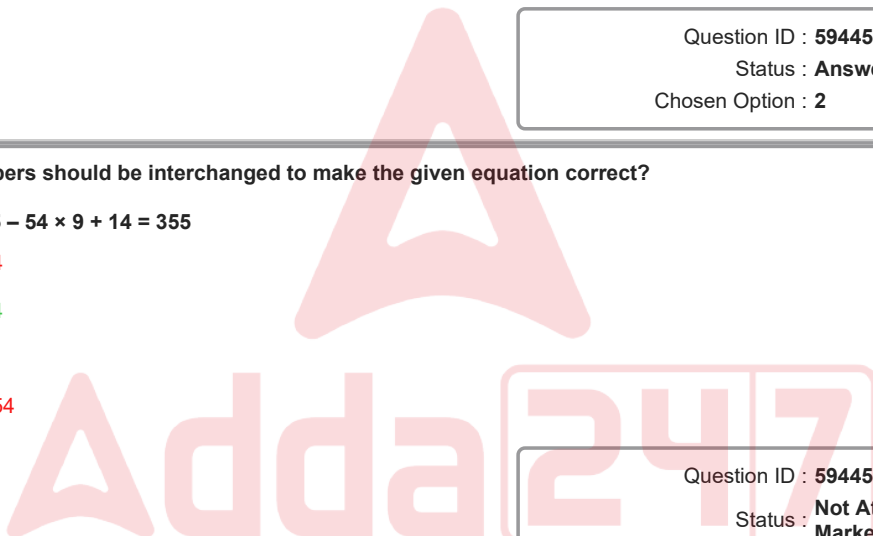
Question ID : **59445**
Status : **Answe**
Chosen Option : **2**

**bers should be interchanged to make the given equation correct?**

**– 54 × 9 + 14 = 355**

4

1

54

Adda247

Question ID : **59445**
Status : **Not At Marke**